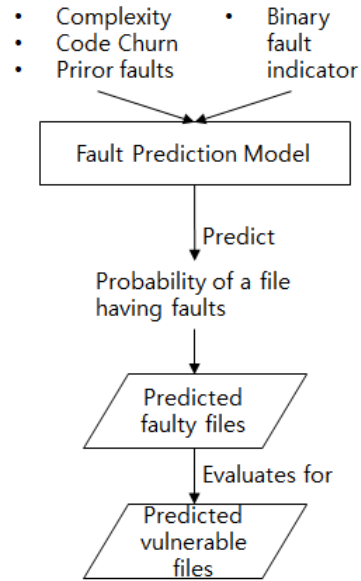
• Complexity
• Code Churn
• Priror faults

• Binary fault indicator

Fault Prediction Model

Predict

Probability of a file having faults

Predicted faulty files

Evaluates for

Predicted vulnerable files